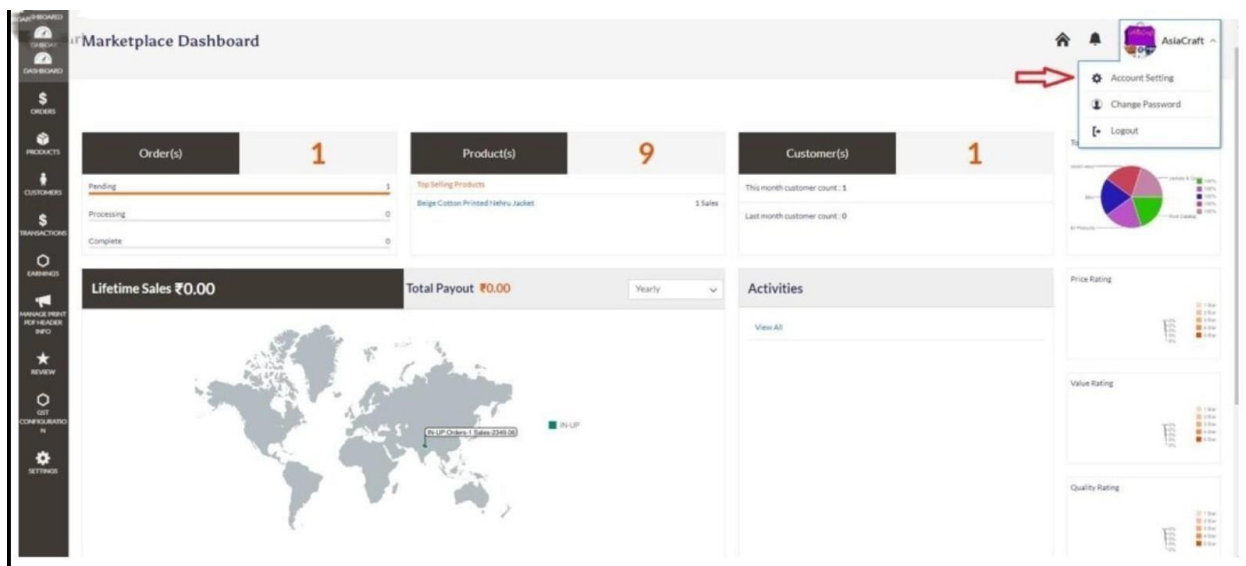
DASHBOARD
DASHBOARD
ORDERS
PRODUCTS
CUSTOMERS
TRANSACTIONS
EARNINGS
MANAGE PRINT PDF HEADER INFO
REVIEW
GST CONFIGURATION
SETTINGS

Marketplace Dashboard

AsiaCraft

Account Setting
Change Password
Logout

| Order(s) | 1 |
|---|---|
| Pending | 1 |
| Processing | 0 |
| Complete | 0 |

| Product(s) | 9 |
|---|---|
| Top Selling Products | |
| Beige Cotton Printed Nehru Jacket | 1 Sales |

| Customer(s) | 1 |
|---|---|
| This month customer count : 1 | |
| Last month customer count : 0 | |

Lifetime Sales ₹0.00
Total Payout ₹0.00
Yearly

IN-UP Orders 1 Sales 2349.06
IN-UP

Activities
View All

Price Rating

Value Rating

Quality Rating